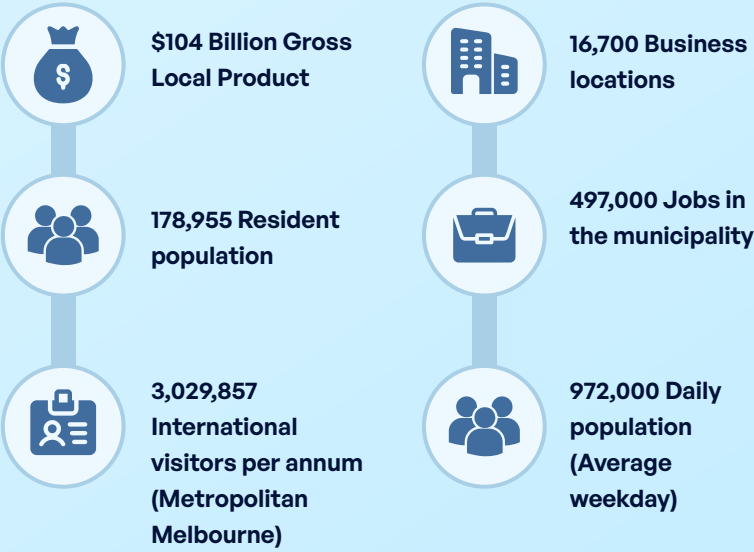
$104 Billion Gross Local Product

178,955 Resident population

3,029,857 International visitors per annum (Metropolitan Melbourne)

16,700 Business locations

497,000 Jobs in the municipality

972,000 Daily population (Average weekday)